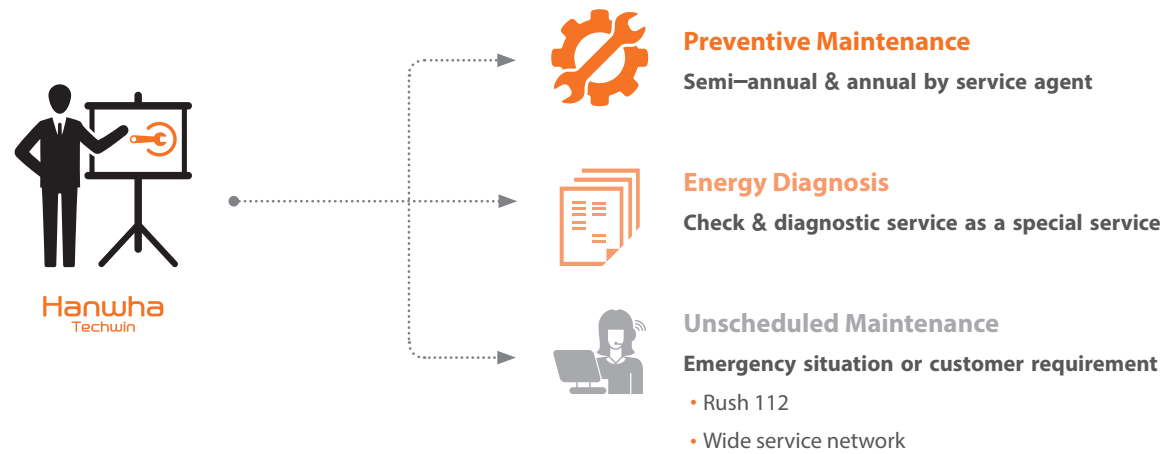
Hanwha
Techwin

Preventive Maintenance

Semi–annual & annual by service agent

Energy Diagnosis

Check & diagnostic service as a special service

Unscheduled Maintenance

Emergency situation or customer requirement

• Rush 112

• Wide service network